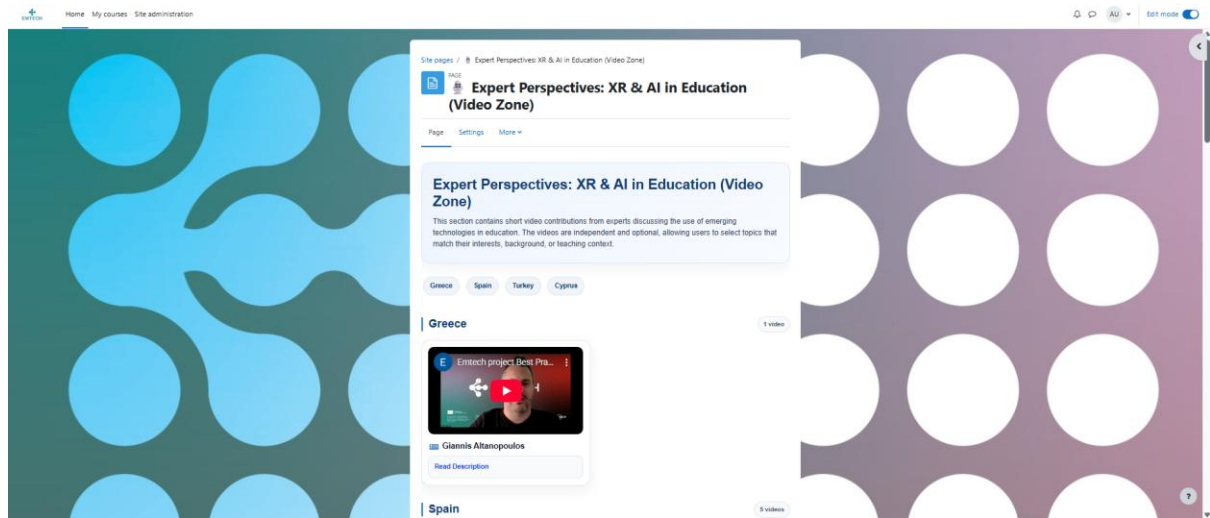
EMTECH

Home My courses Site administration

AU Edit mode

Site pages / Expert Perspectives: XR & AI in Education (Video Zone)

PAGE

Expert Perspectives: XR & AI in Education (Video Zone)

Page Settings More

Expert Perspectives: XR & AI in Education (Video Zone)

This section contains short video contributions from experts discussing the use of emerging technologies in education. The videos are independent and optional, allowing users to select topics that match their interests, background, or teaching context.

Greece Spain Turkey Cyprus

Greece

1 video

E Emtech project Best Pra...

Giannis Altanopoulos

Read Description

Spain

5 videos

?